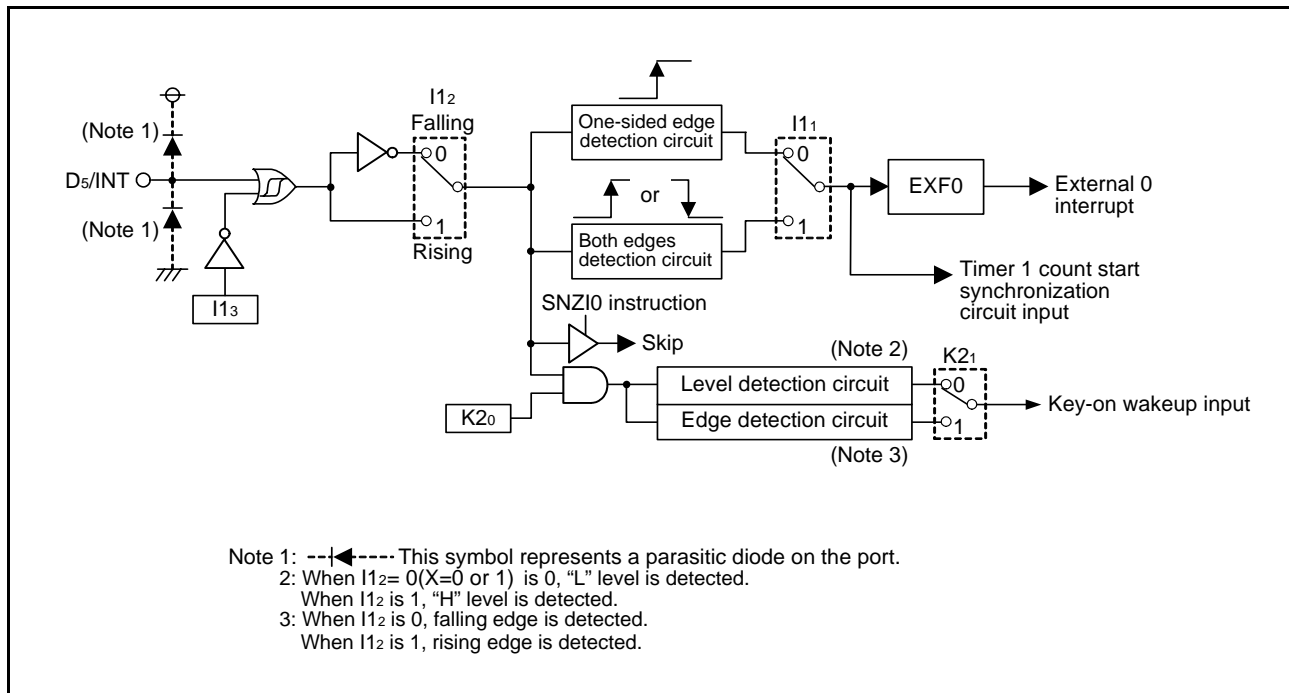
(Note 1)

$D_5$/INT

(Note 1)

$I1_3$

$I1_2$
Falling
0
1
Rising

One-sided edge detection circuit

or

Both edges detection circuit

$I1_1$
0
1

EXF0

External 0 interrupt

Timer 1 count start synchronization circuit input

SNZI0 instruction

Skip

(Note 2)

$K2_1$

$K2_0$

Level detection circuit

Edge detection circuit

0
1

Key-on wakeup input

(Note 3)

Note 1: This symbol represents a parasitic diode on the port.
2: When $I1_2$= 0(X=0 or 1) is 0, "L" level is detected.
When $I1_2$ is 1, "H" level is detected.
3: When $I1_2$ is 0, falling edge is detected.
When $I1_2$ is 1, rising edge is detected.